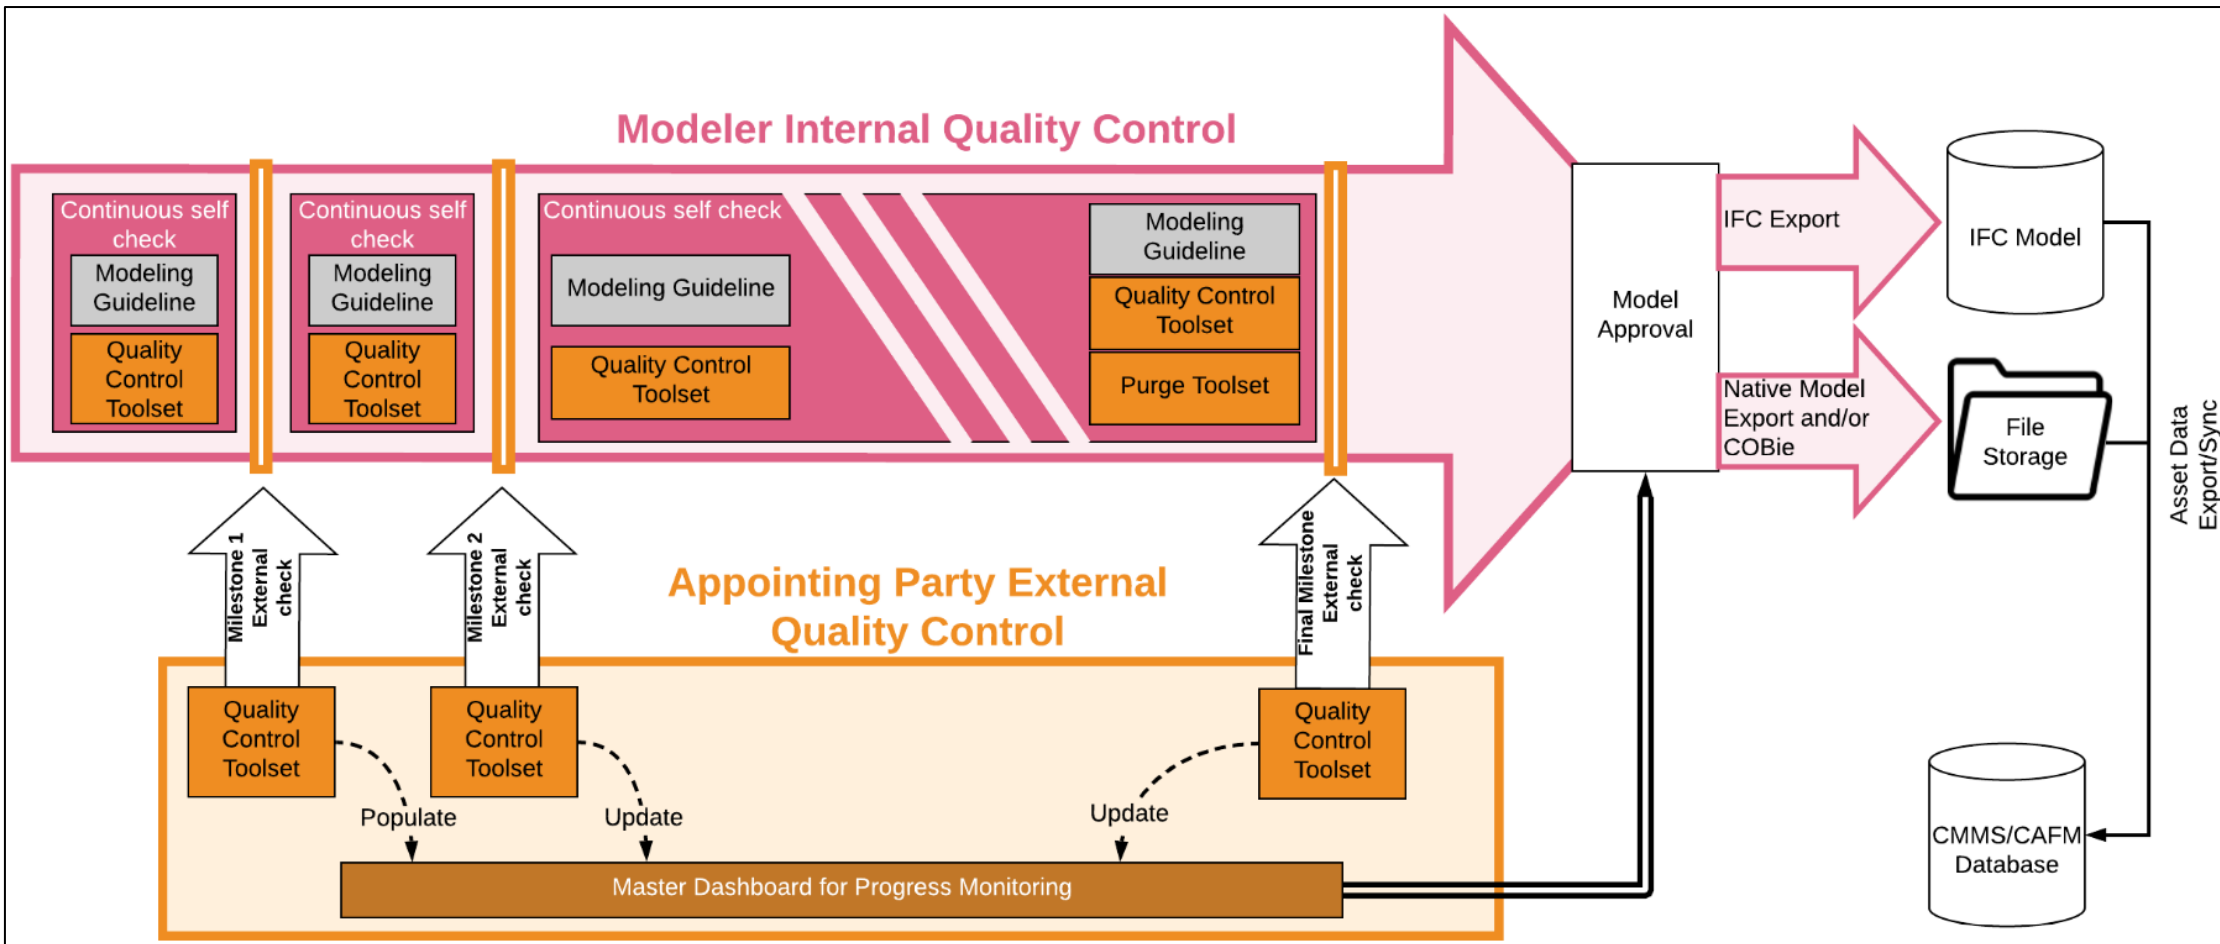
Modeler Internal Quality Control

Continuous self check

Modeling Guideline

Quality Control Toolset

Continuous self check

Modeling Guideline

Quality Control Toolset

Continuous self check

Modeling Guideline

Quality Control Toolset

Modeling Guideline

Quality Control Toolset

Purge Toolset

Model Approval

IFC Export

Native Model Export and/or COBie

IFC Model

File Storage

Asset Data Export/Sync

CMMS/CAFM Database

Milestone 1 External check

Milestone 2 External check

Final Milestone External check

Appointing Party External Quality Control

Quality Control Toolset

Quality Control Toolset

Quality Control Toolset

Populate

Update

Update

Master Dashboard for Progress Monitoring